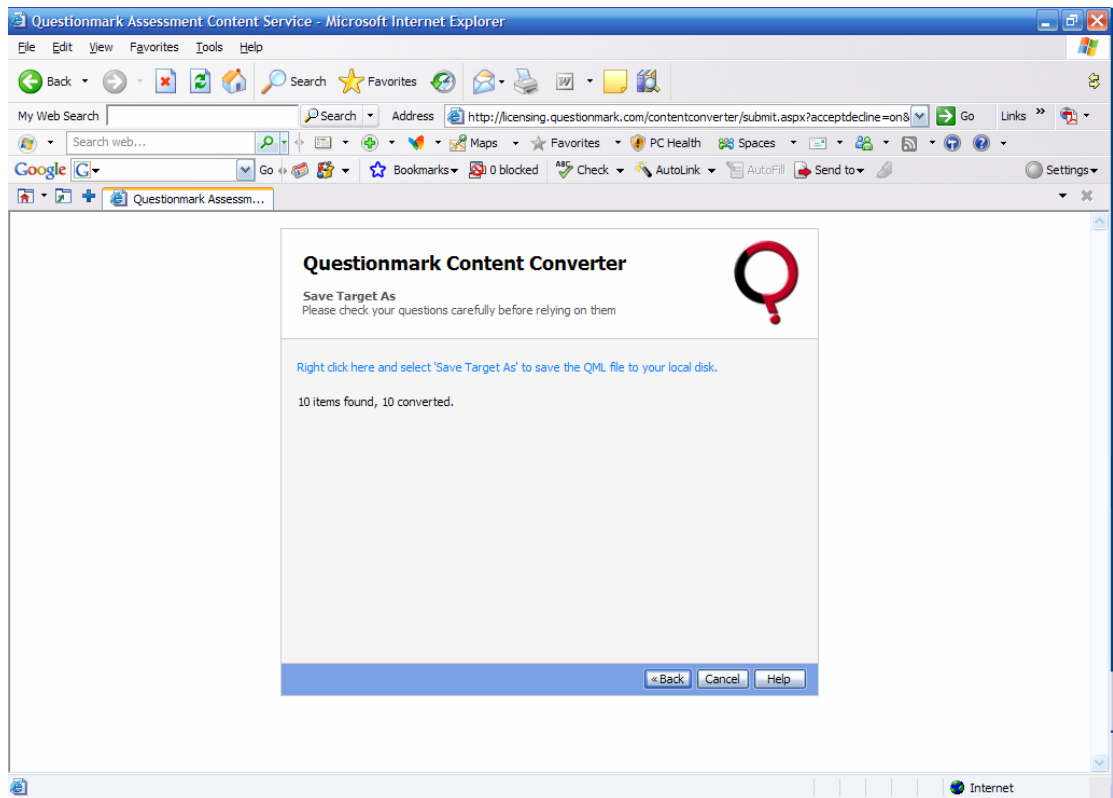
Questionmark Assessment Content Service - Microsoft Internet Explorer

File Edit View Favorites Tools Help

Back Search Favorites

My Web Search Search Address http://licensing.questionmark.com/contentconverter/submit.aspx?acceptdecline=on& Go Links

Search web... Maps Favorites PC Health Spaces

Google G Go Bookmarks 0 blocked Check AutoLink AutoFill Send to Settings

Questionmark Assessm...

Questionmark Content Converter

Save Target As
Please check your questions carefully before relying on them

Right click here and select 'Save Target As' to save the QML file to your local disk.

10 items found, 10 converted.

«Back Cancel Help

Internet